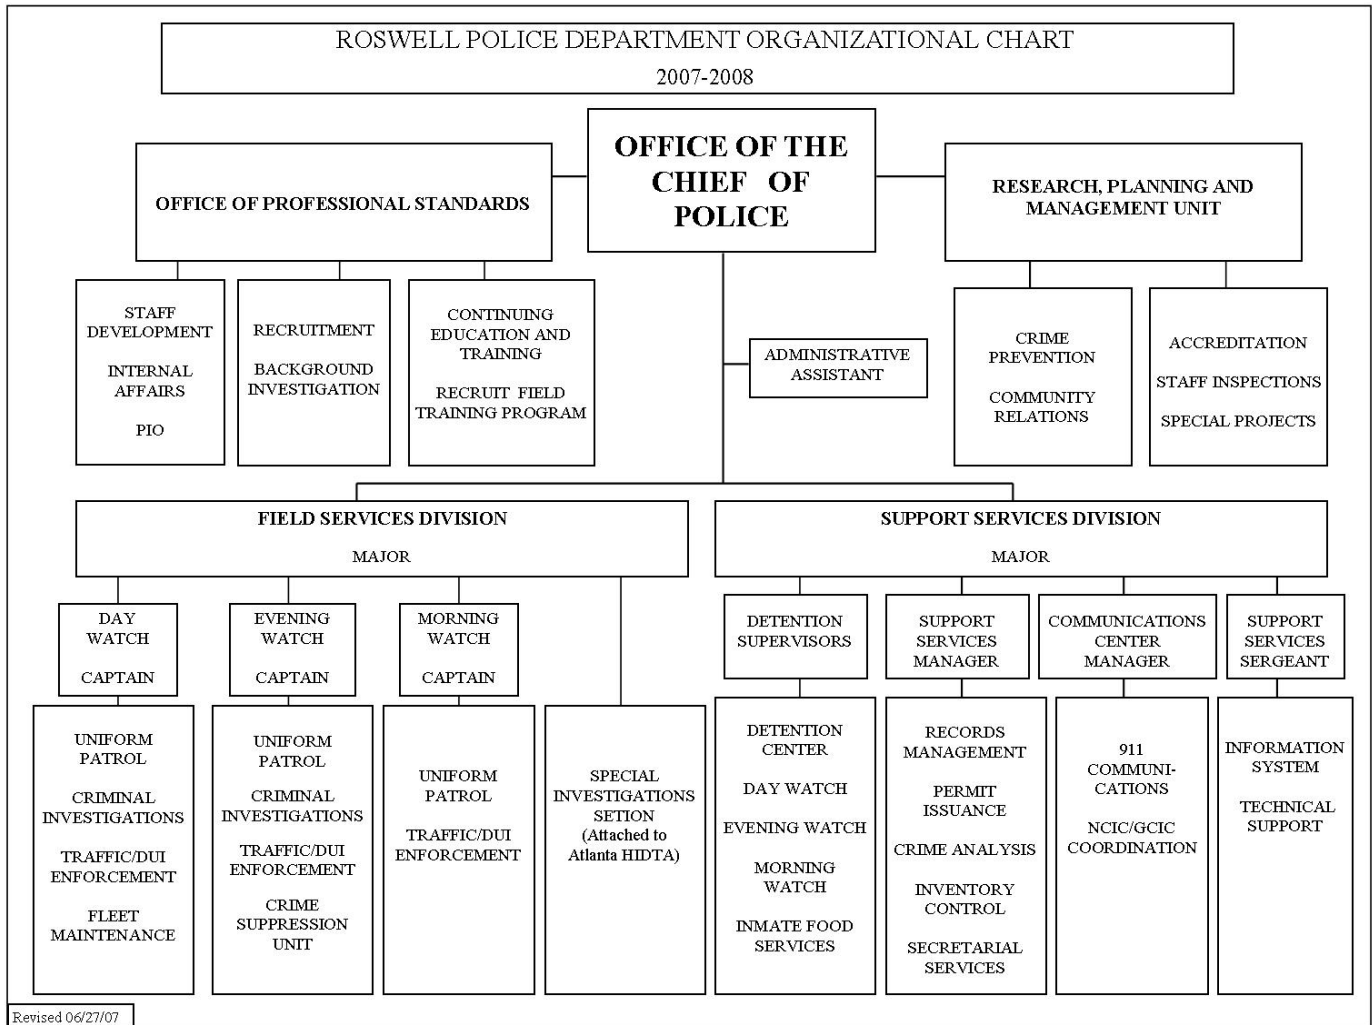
ROSWELL POLICE DEPARTMENT ORGANIZATIONAL CHART
2007-2008

OFFICE OF THE CHIEF OF POLICE

OFFICE OF PROFESSIONAL STANDARDS

RESEARCH, PLANNING AND MANAGEMENT UNIT

STAFF DEVELOPMENT

INTERNAL AFFAIRS

PIO

RECRUITMENT

BACKGROUND INVESTIGATION

CONTINUING EDUCATION AND TRAINING

RECRUIT FIELD TRAINING PROGRAM

ADMINISTRATIVE ASSISTANT

CRIME PREVENTION

COMMUNITY RELATIONS

ACCREDITATION

STAFF INSPECTIONS

SPECIAL PROJECTS

FIELD SERVICES DIVISION

MAJOR

SUPPORT SERVICES DIVISION

MAJOR

DAY WATCH

CAPTAIN

EVENING WATCH

CAPTAIN

MORNING WATCH

CAPTAIN

DETENTION SUPERVISORS

SUPPORT SERVICES MANAGER

COMMUNICATIONS CENTER MANAGER

SUPPORT SERVICES SERGEANT

UNIFORM PATROL

CRIMINAL INVESTIGATIONS

TRAFFIC/DUI ENFORCEMENT

FLEET MAINTENANCE

UNIFORM PATROL

CRIMINAL INVESTIGATIONS

TRAFFIC/DUI ENFORCEMENT

CRIME SUPPRESSION UNIT

UNIFORM PATROL

TRAFFIC/DUI ENFORCEMENT

SPECIAL INVESTIGATIONS SETION (Attached to Atlanta HIDTA)

DETENTION CENTER

DAY WATCH

EVENING WATCH

MORNING WATCH

INMATE FOOD SERVICES

RECORDS MANAGEMENT

PERMIT ISSUANCE

CRIME ANALYSIS

INVENTORY CONTROL

SECRETARIAL SERVICES

911 COMMUNI-CATIONS

NCIC/GCIC COORDINATION

INFORMATION SYSTEM

TECHNICAL SUPPORT

Revised 06/27/07